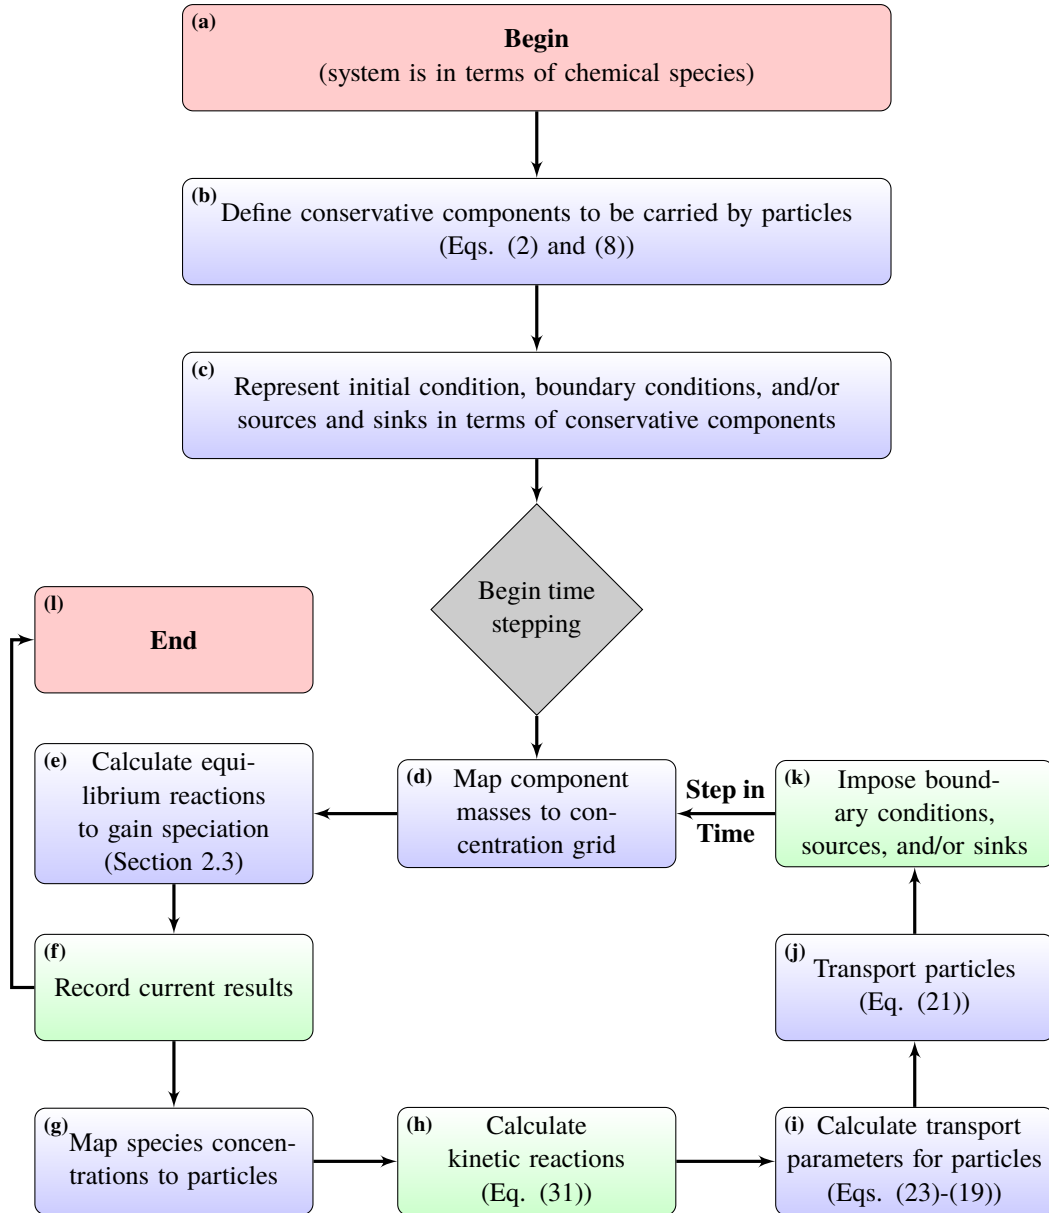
(a)
**Begin**
(system is in terms of chemical species)

(b) Define conservative components to be carried by particles (Eqs. (2) and (8))

(c) Represent initial condition, boundary conditions, and/or sources and sinks in terms of conservative components

Begin time stepping

(l)
**End**

(e) Calculate equilibrium reactions to gain speciation (Section 2.3)

(d) Map component masses to concentration grid

**Step in Time**

(k) Impose boundary conditions, sources, and/or sinks

(f) Record current results

(j) Transport particles (Eq. (21))

(g) Map species concentrations to particles

(h) Calculate kinetic reactions (Eq. (31))

(i) Calculate transport parameters for particles (Eqs. (23)-(19))